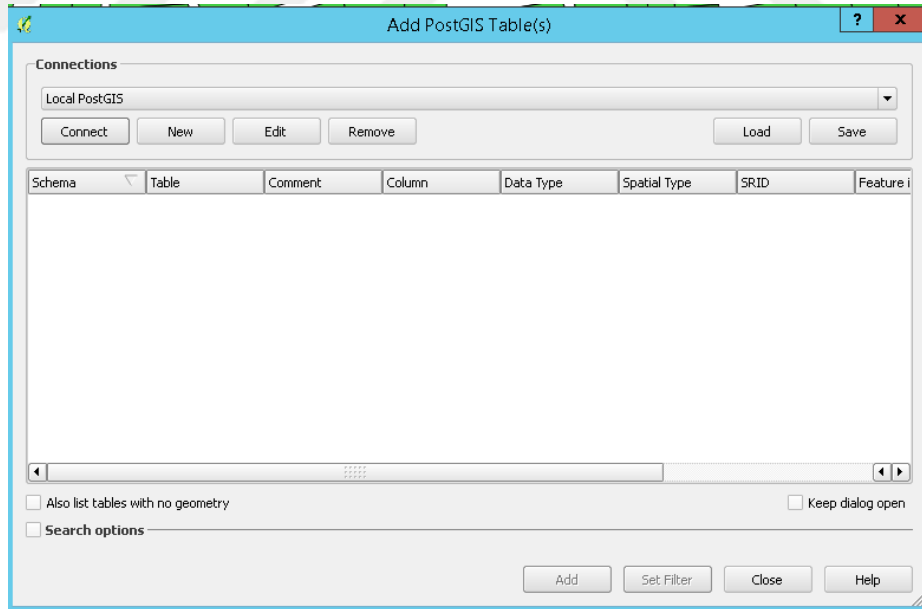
Add PostGIS Table(s)

?

x

Connections

Local PostGIS

Connect New Edit Remove Load Save

| Schema | Table | Comment | Column | Data Type | Spatial Type | SRID | Feature i |
|---|---|---|---|---|---|---|---|

Also list tables with no geometry

Keep dialog open

Search options

Add Set Filter Close Help